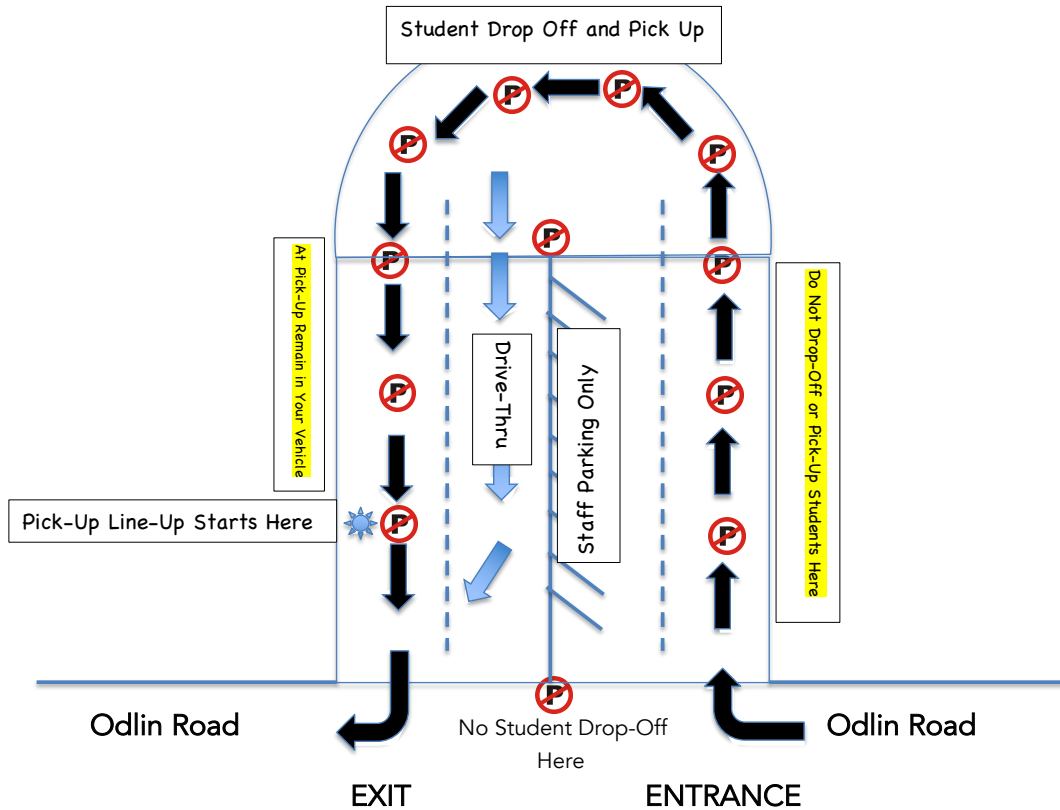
Student Drop Off and Pick Up

At Pick-Up Remain in Your Vehicle

Drive-Thru

Staff Parking Only

Do Not Drop-Off or Pick-Up Students Here

Pick-Up Line-Up Starts Here

Odlin Road

No Student Drop-Off Here

Odlin Road

EXIT

ENTRANCE